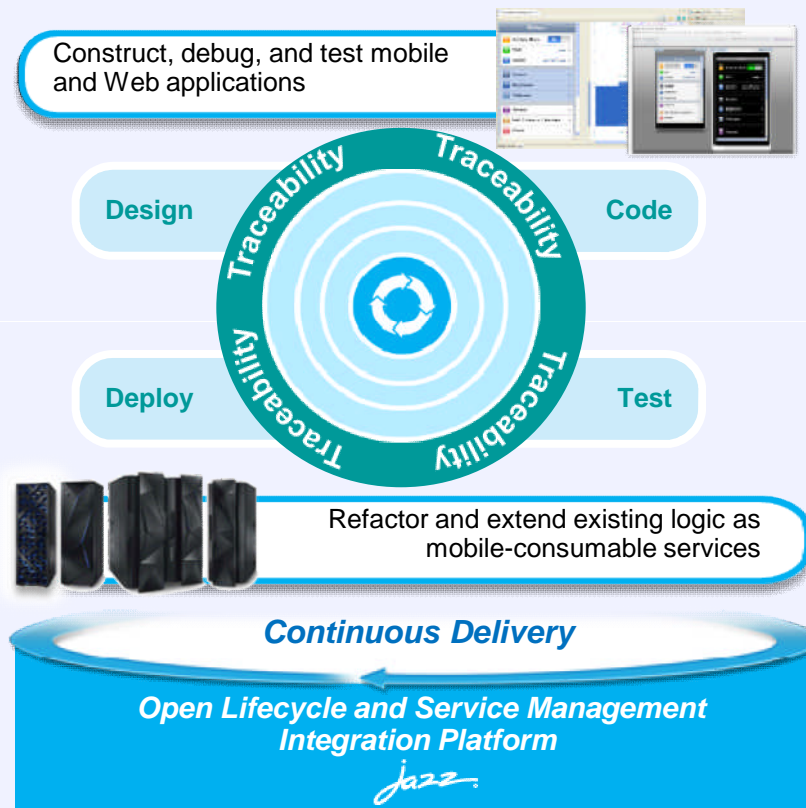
Construct, debug, and test mobile and Web applications

Design

Code

Traceability

Traceability

Traceability

Traceability

Deploy

Test

Refactor and extend existing logic as mobile-consumable services

Continuous Delivery

Open Lifecycle and Service Management Integration Platform

jazz